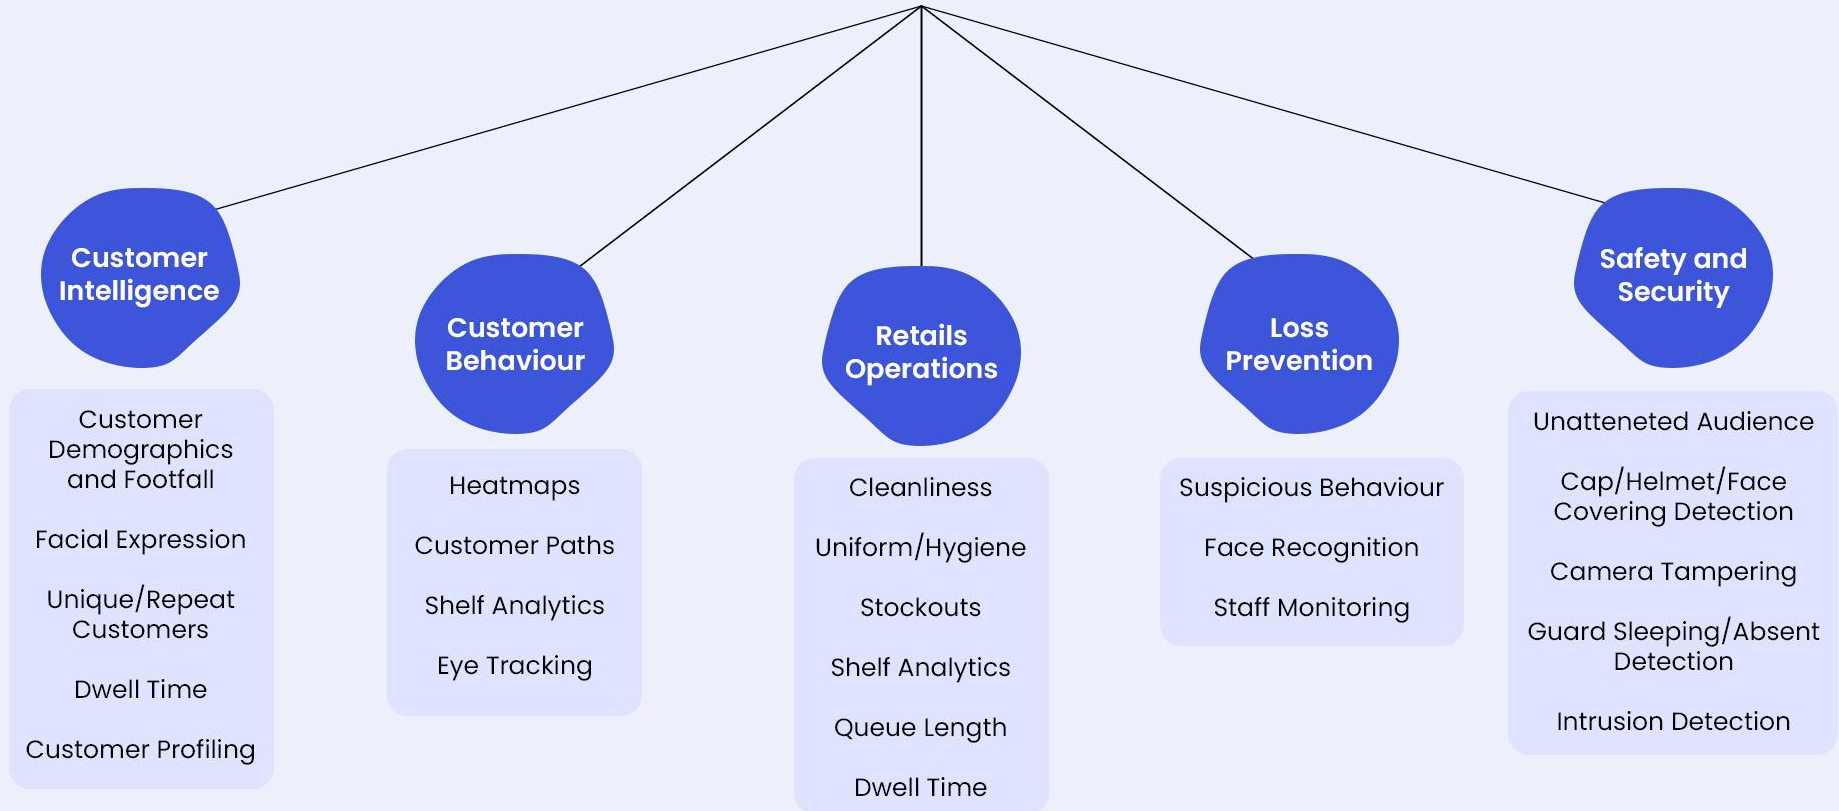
Customer Intelligence

Customer Demographics and Footfall

Facial Expression

Unique/Repeat Customers

Dwell Time

Customer Profiling

Customer Behaviour

Heatmaps

Customer Paths

Shelf Analytics

Eye Tracking

Retails Operations

Cleanliness

Uniform/Hygiene

Stockouts

Shelf Analytics

Queue Length

Dwell Time

Loss Prevention

Suspicious Behaviour

Face Recognition

Staff Monitoring

Safety and Security

Unatteneted Audience

Cap/Helmet/Face Covering Detection

Camera Tampering

Guard Sleeping/Absent Detection

Intrusion Detection